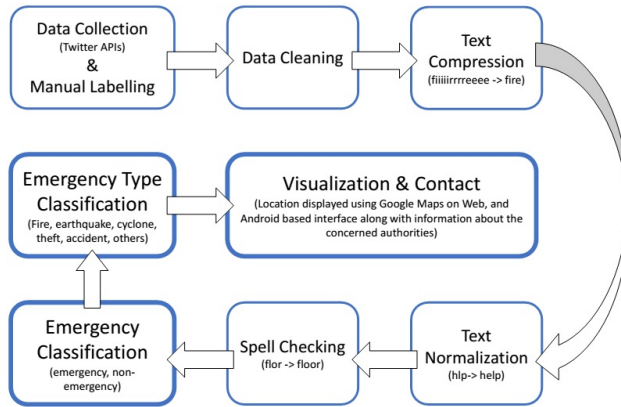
Data Collection
(Twitter APIs)
&
Manual Labelling

Data Cleaning

Text Compression
(fiiiiirrrreeee -> fire)

Emergency Type Classification
(Fire, earthquake, cyclone, theft, accident, others)

Visualization & Contact
(Location displayed using Google Maps on Web, and Android based interface along with information about the concerned authorities)

Emergency Classification
(emergency, non-emergency)

Spell Checking
(flor -> floor)

Text Normalization
(hlp-> help)